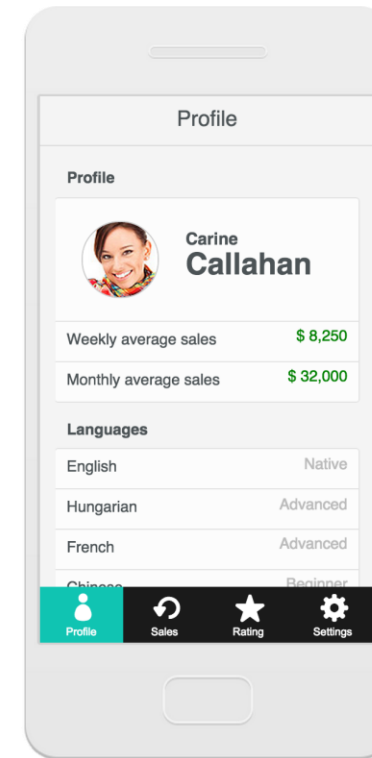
Profile

Profile

Carine
Callahan

Weekly average sales $ 8,250

Monthly average sales $ 32,000

Languages

English Native

Hungarian Advanced

French Advanced

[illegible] Beginner

Profile Sales Rating Settings